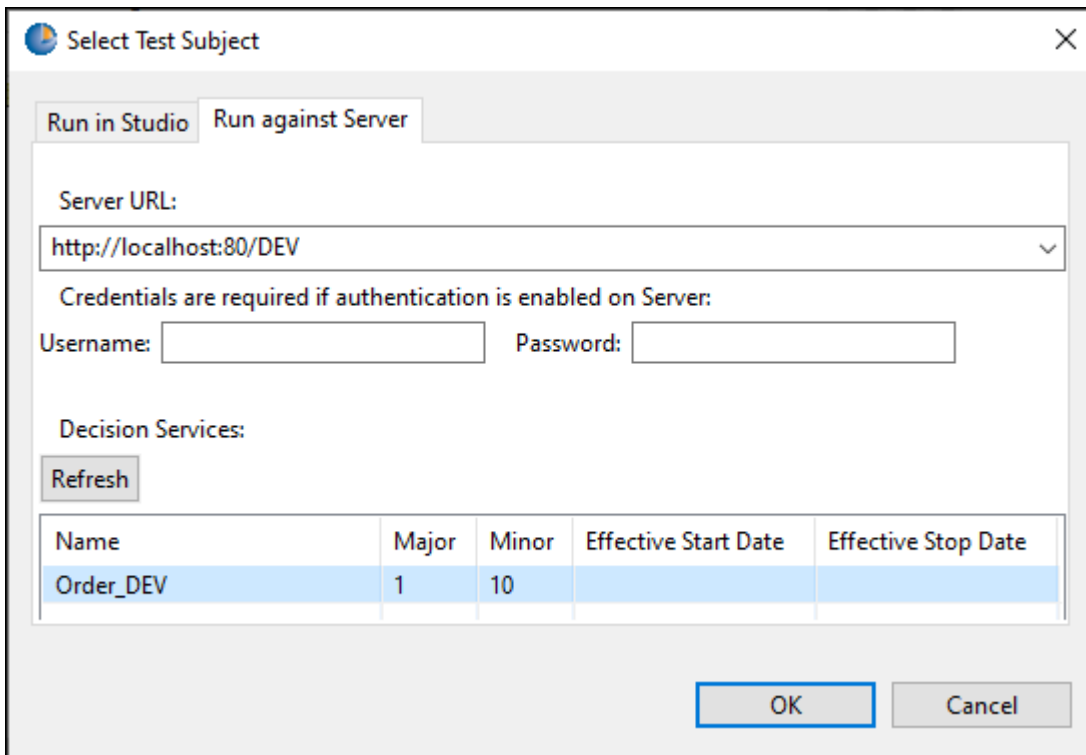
Select Test Subject

Run in Studio | Run against Server

Server URL:

http://localhost:80/DEV

Credentials are required if authentication is enabled on Server:

Username: Password:

Decision Services:

Refresh

| Name | Major | Minor | Effective Start Date | Effective Stop Date |
|---|---|---|---|---|
| Order_DEV | 1 | 10 | | |

OK Cancel